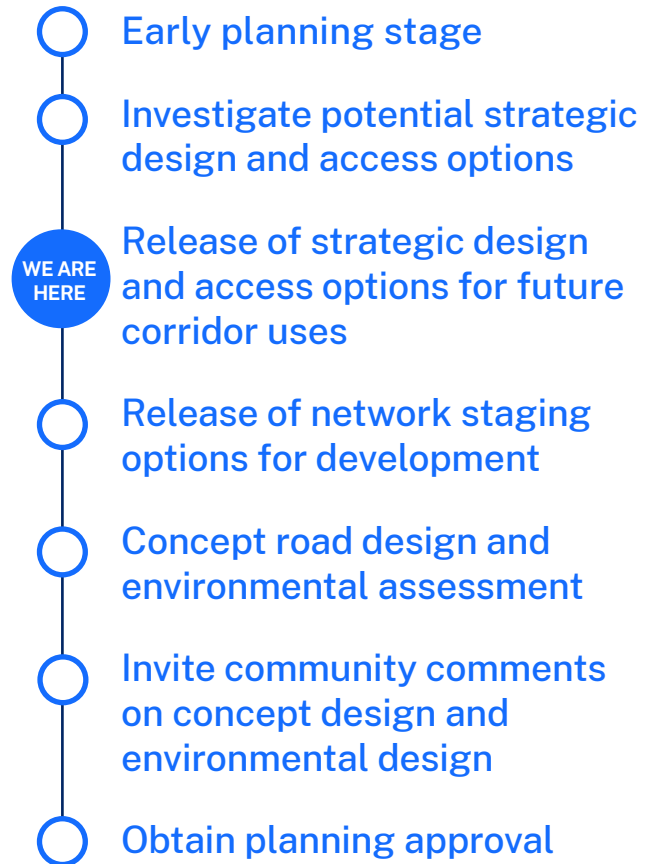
Early planning stage

Investigate potential strategic design and access options

WE ARE HERE

Release of strategic design and access options for future corridor uses

Release of network staging options for development

Concept road design and environmental assessment

Invite community comments on concept design and environmental design

Obtain planning approval